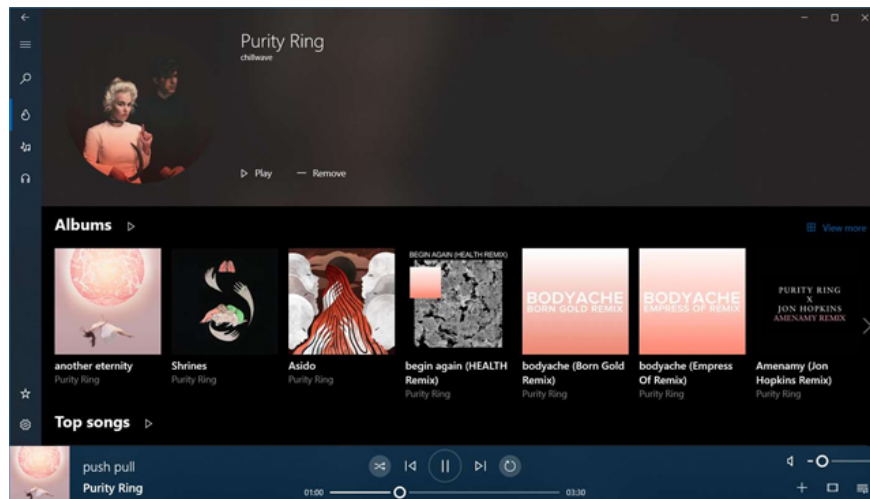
Purity Ring
chillwave

▷ Play — Remove

Albums ▷

View more

BEGIN AGAIN (HEALTH REMIX)

BODYACHE
BORN GOLD REMIX

BODYACHE
EMPRESS OF REMIX

PURITY RING
X
JON HOPKINS
AMENAMY REMIX

another eternity
Purity Ring

Shrines
Purity Ring

Asido
Purity Ring

begin again (HEALTH Remix)
Purity Ring

bodyache (Born Gold Remix)
Purity Ring

bodyache (Empress Of Remix)
Purity Ring

Amenamy (Jon Hopkins Remix)
Purity Ring

Top songs ▷

push pull
Purity Ring

01:00

03:30